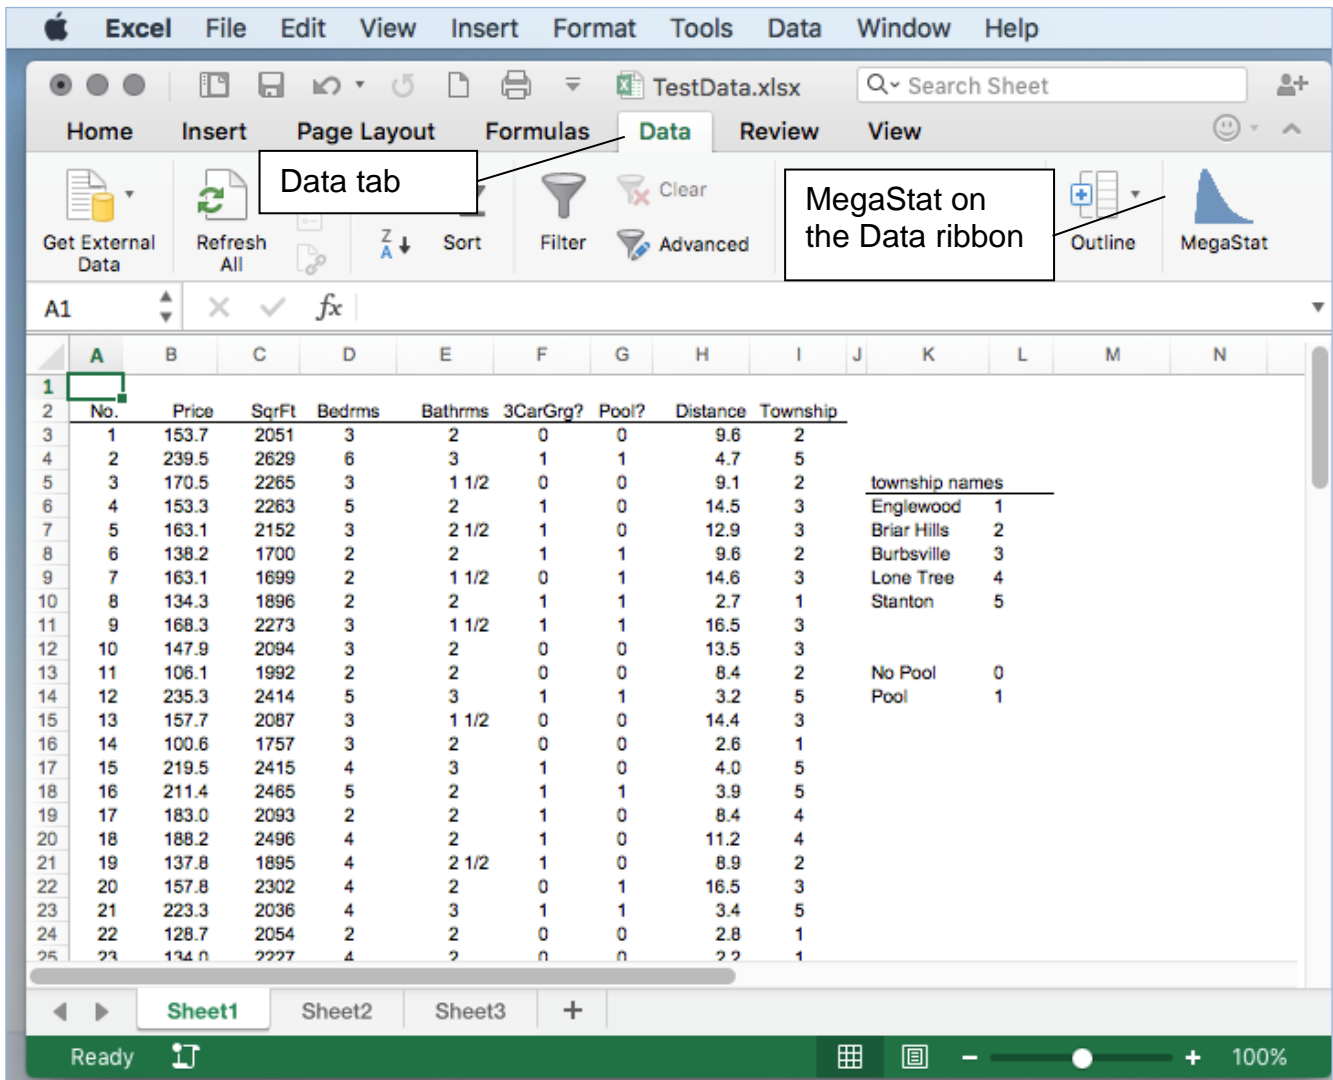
Excel File Edit View Insert Format Tools Data Window Help

TestData.xlsx
Search Sheet

Home Insert Page Layout Formulas Data Review View

Data tab

MegaStat on the Data ribbon

Get External Data
Refresh All
Sort
Filter
Clear
Advanced
Outline
MegaStat

A1
$fx$

| | A | B | C | D | E | F | G | H | I | J | K | L | M | N |
|---|---|---|---|---|---|---|---|---|---|---|---|---|---|---|
| 1 | | | | | | | | | | | | | | |
| 2 | No. | Price | SqrFt | Bedrms | Bathrms | 3CarGrg? | Pool? | Distance | Township | | | | | |
| 3 | 1 | 153.7 | 2051 | 3 | 2 | 0 | 0 | 9.6 | 2 | | | | | |
| 4 | 2 | 239.5 | 2629 | 6 | 3 | 1 | 1 | 4.7 | 5 | | | | | |
| 5 | 3 | 170.5 | 2265 | 3 | 1 1/2 | 0 | 0 | 9.1 | 2 | | township names | | | |
| 6 | 4 | 153.3 | 2263 | 5 | 2 | 1 | 0 | 14.5 | 3 | | Englewood | 1 | | |
| 7 | 5 | 163.1 | 2152 | 3 | 2 1/2 | 1 | 0 | 12.9 | 3 | | Briar Hills | 2 | | |
| 8 | 6 | 138.2 | 1700 | 2 | 2 | 1 | 1 | 9.6 | 2 | | Burbsville | 3 | | |
| 9 | 7 | 163.1 | 1699 | 2 | 1 1/2 | 0 | 1 | 14.6 | 3 | | Lone Tree | 4 | | |
| 10 | 8 | 134.3 | 1896 | 2 | 2 | 1 | 1 | 2.7 | 1 | | Stanton | 5 | | |
| 11 | 9 | 168.3 | 2273 | 3 | 1 1/2 | 1 | 1 | 16.5 | 3 | | | | | |
| 12 | 10 | 147.9 | 2094 | 3 | 2 | 0 | 0 | 13.5 | 3 | | | | | |
| 13 | 11 | 106.1 | 1992 | 2 | 2 | 0 | 0 | 8.4 | 2 | | No Pool | 0 | | |
| 14 | 12 | 235.3 | 2414 | 5 | 3 | 1 | 1 | 3.2 | 5 | | Pool | 1 | | |
| 15 | 13 | 157.7 | 2087 | 3 | 1 1/2 | 0 | 0 | 14.4 | 3 | | | | | |
| 16 | 14 | 100.6 | 1757 | 3 | 2 | 0 | 0 | 2.6 | 1 | | | | | |
| 17 | 15 | 219.5 | 2415 | 4 | 3 | 1 | 0 | 4.0 | 5 | | | | | |
| 18 | 16 | 211.4 | 2465 | 5 | 2 | 1 | 1 | 3.9 | 5 | | | | | |
| 19 | 17 | 183.0 | 2093 | 2 | 2 | 1 | 0 | 8.4 | 4 | | | | | |
| 20 | 18 | 188.2 | 2496 | 4 | 2 | 1 | 0 | 11.2 | 4 | | | | | |
| 21 | 19 | 137.8 | 1895 | 4 | 2 1/2 | 1 | 0 | 8.9 | 2 | | | | | |
| 22 | 20 | 157.8 | 2302 | 4 | 2 | 0 | 1 | 16.5 | 3 | | | | | |
| 23 | 21 | 223.3 | 2036 | 4 | 3 | 1 | 1 | 3.4 | 5 | | | | | |
| 24 | 22 | 128.7 | 2054 | 2 | 2 | 0 | 0 | 2.8 | 1 | | | | | |
| 25 | 23 | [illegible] | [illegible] | 4 | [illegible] | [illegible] | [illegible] | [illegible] | 1 | | | | | |

Sheet1 Sheet2 Sheet3 +

Ready 100%